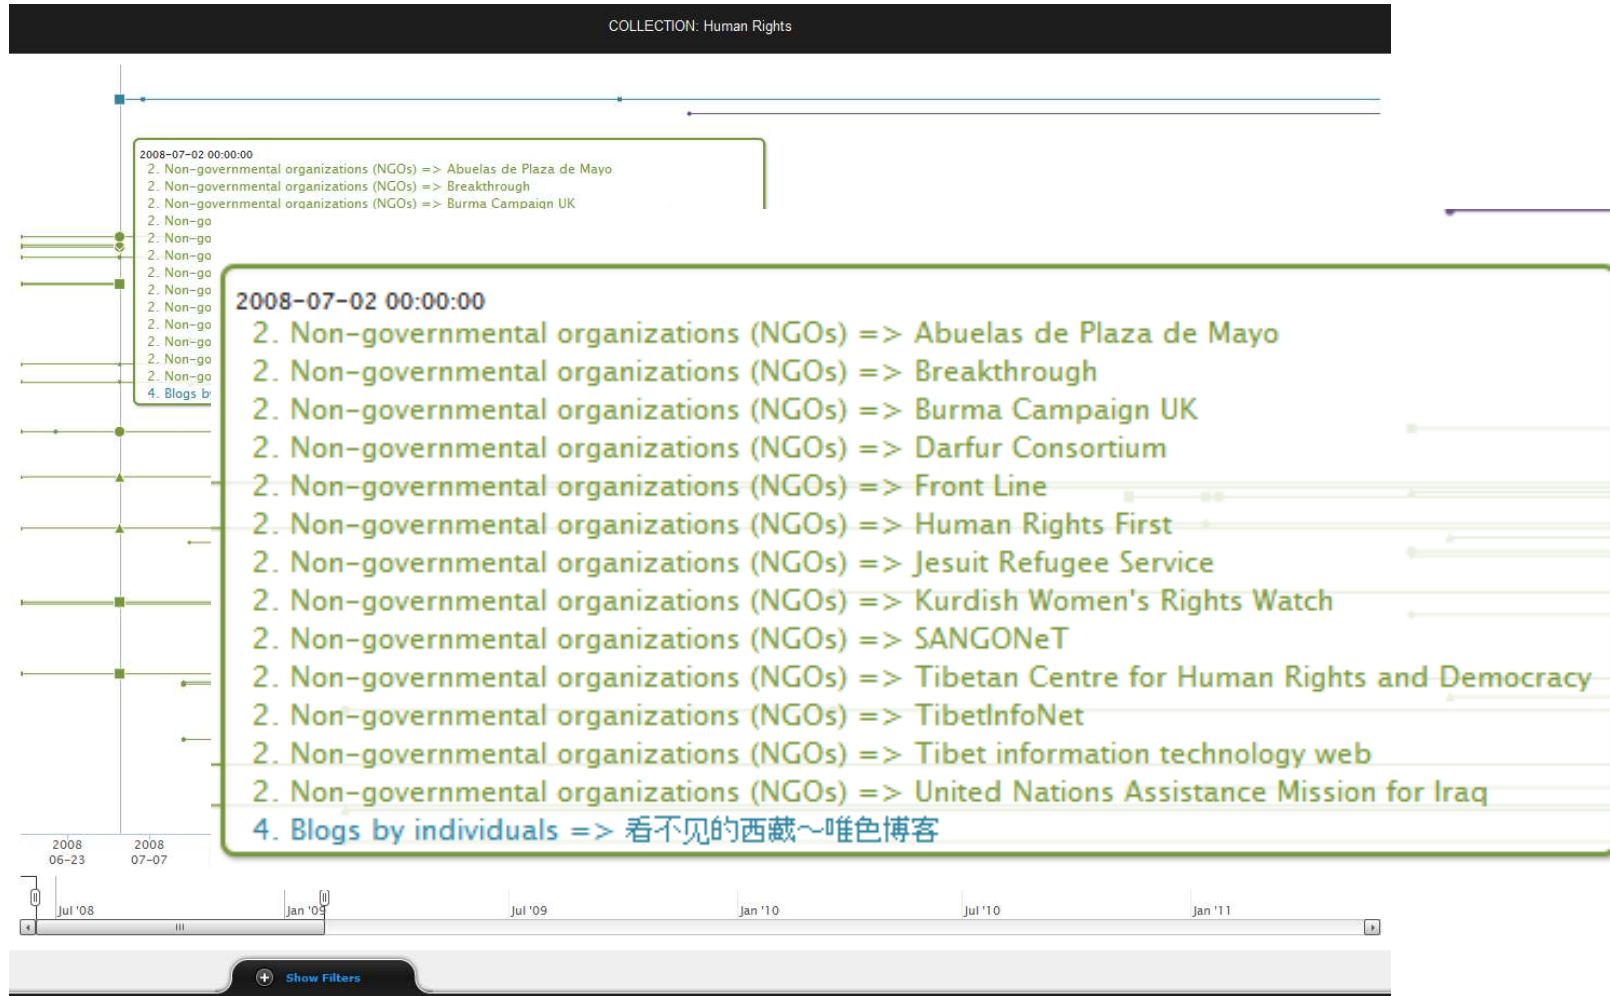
COLLECTION: Human Rights

2008-07-02 00:00:00
2. Non-governmental organizations (NGOs) => Abuelas de Plaza de Mayo
2. Non-governmental organizations (NGOs) => Breakthrough
2. Non-governmental organizations (NGOs) => Burma Campaign UK
2. Non-go
2. Non-go
2. Non-go
2. Non-go
2. Non-go
2. Non-go
2. Non-go
2. Non-go
2. Non-go
2. Non-go
4. Blogs b

2008-07-02 00:00:00
2. Non-governmental organizations (NGOs) => Abuelas de Plaza de Mayo
2. Non-governmental organizations (NGOs) => Breakthrough
2. Non-governmental organizations (NGOs) => Burma Campaign UK
2. Non-governmental organizations (NGOs) => Darfur Consortium
2. Non-governmental organizations (NGOs) => Front Line
2. Non-governmental organizations (NGOs) => Human Rights First
2. Non-governmental organizations (NGOs) => Jesuit Refugee Service
2. Non-governmental organizations (NGOs) => Kurdish Women's Rights Watch
2. Non-governmental organizations (NGOs) => SANGONeT
2. Non-governmental organizations (NGOs) => Tibetan Centre for Human Rights and Democracy
2. Non-governmental organizations (NGOs) => TibetInfoNet
2. Non-governmental organizations (NGOs) => Tibet information technology web
2. Non-governmental organizations (NGOs) => United Nations Assistance Mission for Iraq
4. Blogs by individuals => 看不见的西藏~唯色博客

2008 06-23
2008 07-07

Jul '08
Jan '09
Jul '09
Jan '10
Jul '10
Jan '11

Show Filters